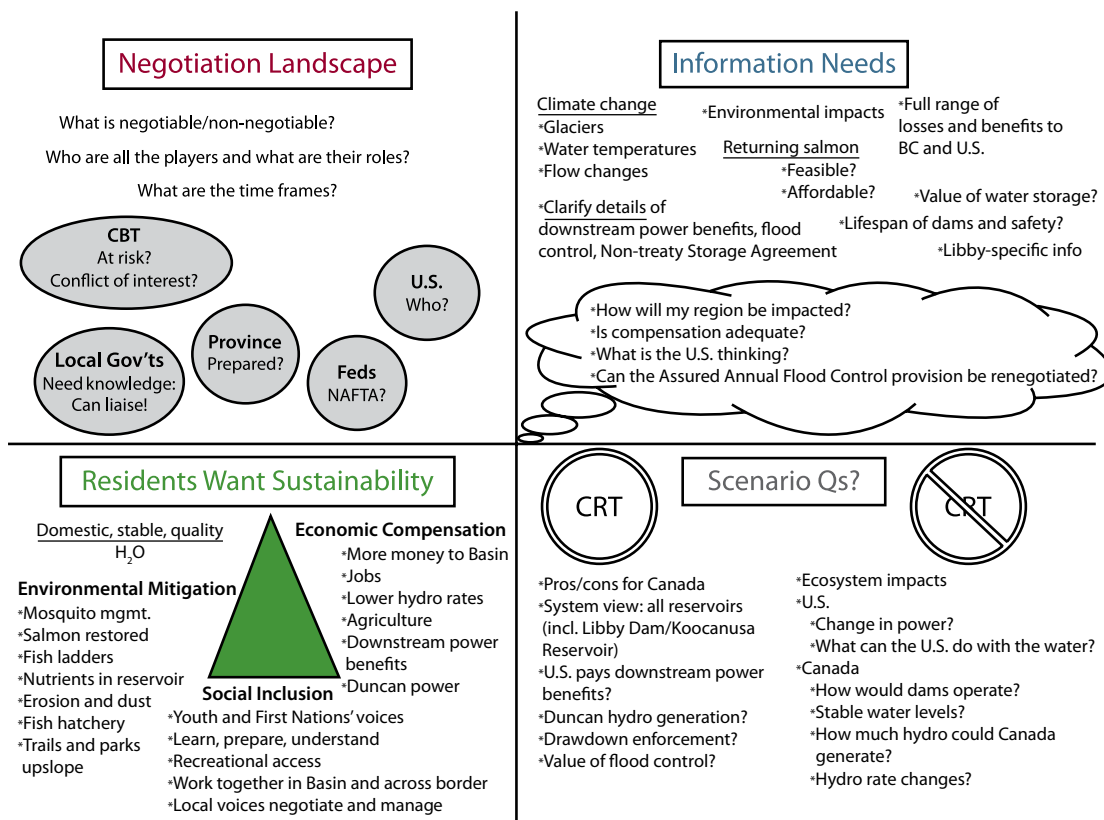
Negotiation Landscape

What is negotiable/non-negotiable?

Who are all the players and what are their roles?

What are the time frames?

CBT
At risk?
Conflict of interest?

U.S.
Who?

Province
Prepared?

Local Gov'ts
Need knowledge:
Can liaise!

Feds
NAFTA?

Information Needs

Climate change
*Glaciers
*Water temperatures
*Flow changes

*Environmental impacts

*Full range of losses and benefits to BC and U.S.

Returning salmon
*Feasible?
*Affordable?

*Value of water storage?

*Clarify details of downstream power benefits, flood control, Non-treaty Storage Agreement

*Lifespan of dams and safety?

*Libby-specific info

*How will my region be impacted?
*Is compensation adequate?
*What is the U.S. thinking?
*Can the Assured Annual Flood Control provision be renegotiated?

Residents Want Sustainability

Domestic, stable, quality $H_2O$

Economic Compensation
*More money to Basin
*Jobs
*Lower hydro rates
*Agriculture
*Downstream power benefits
*Duncan power

Environmental Mitigation
*Mosquito mgmt.
*Salmon restored
*Fish ladders
*Nutrients in reservoir
*Erosion and dust
*Fish hatchery
*Trails and parks upslope

Social Inclusion
*Youth and First Nations' voices
*Learn, prepare, understand
*Recreational access
*Work together in Basin and across border
*Local voices negotiate and manage

CRT

Scenario Qs?

CRT

*Pros/cons for Canada
*System view: all reservoirs (incl. Libby Dam/Koocanusa Reservoir)
*U.S. pays downstream power benefits?
*Duncan hydro generation?
*Drawdown enforcement?
*Value of flood control?

*Ecosystem impacts
*U.S.
*Change in power?
*What can the U.S. do with the water?
*Canada
*How would dams operate?
*Stable water levels?
*How much hydro could Canada generate?
*Hydro rate changes?